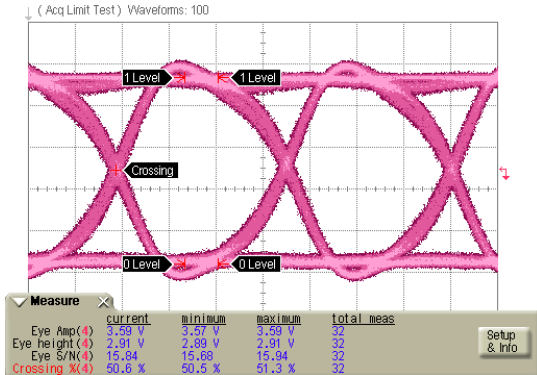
( Acq Limit Test ) Waveforms: 100

1 Level
1 Level
Crossing
0 Level
0 Level

Measure

| | current | minimum | maximum | total meas |
|---|---|---|---|---|
| Eye Amp(4) | 3.59 V | 3.57 V | 3.59 V | 32 |
| Eye height(4) | 2.91 V | 2.89 V | 2.91 V | 32 |
| Eye S/N(4) | 15.84 | 15.68 | 15.94 | 32 |
| Crossing %(4) | 50.6 % | 50.5 % | 51.3 % | 32 |

Setup & Info